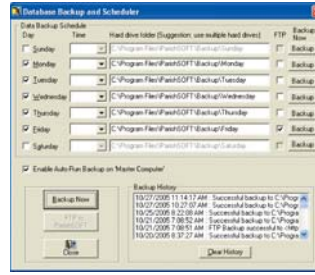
Database Backup and Scheduler

Data Backup Schedule

| Day | Time | Hard drive folder (Suggestion: use multiple hard drives) | FTP | Backup Now |
|---|---|---|---|---|
| Sunday | | C:\Program Files\ParishSOFT\Backup\Sunday | | Backup |
| Monday | | C:\Program Files\ParishSOFT\Backup\Monday | | Backup |
| Tuesday | | C:\Program Files\ParishSOFT\Backup\Tuesday | | Backup |
| Wednesday | | C:\Program Files\ParishSOFT\Backup\Wednesday | | Backup |
| Thursday | | C:\Program Files\ParishSOFT\Backup\Thursday | | Backup |
| Friday | | C:\Program Files\ParishSOFT\Backup\Friday | | Backup |
| Saturday | | C:\Program Files\ParishSOFT\Backup\Saturday | | Backup |

Enable Auto-Run Backup on 'Master Computer'

Backup Now

FTP to ParishSOFT

Close

Backup History

10/27/2005 11:14:17 AM Successful backup to C:\Progra
10/27/2005 10:27:07 AM Successful backup to C:\Progra
10/25/2005 8:22:08 AM Successful backup to C:\Progra
10/21/2005 7:08:52 AM Successful backup to C:\Progra
10/21/2005 7:08:51 AM FTP Backup successful to <http
10/20/2005 8:37:27 AM Successful backup to C:\Progra
10/19/2005 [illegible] Successful backup to C:\Progra

Clear History